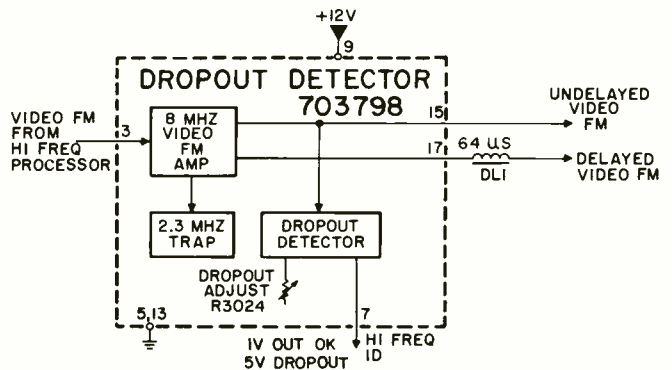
+12V
9
DROPOUT DETECTOR
703798
VIDEO FM FROM HI FREQ PROCESSOR
3
8 MHZ VIDEO FM AMP
15
UNDELAYED VIDEO FM
17
64 US
DLI
DELAYED VIDEO FM
2.3 MHZ TRAP
DROPOUT DETECTOR
DROPOUT ADJUST R3024
5,13
7
HI FREQ ID
1V OUT OK
5V DROPOUT